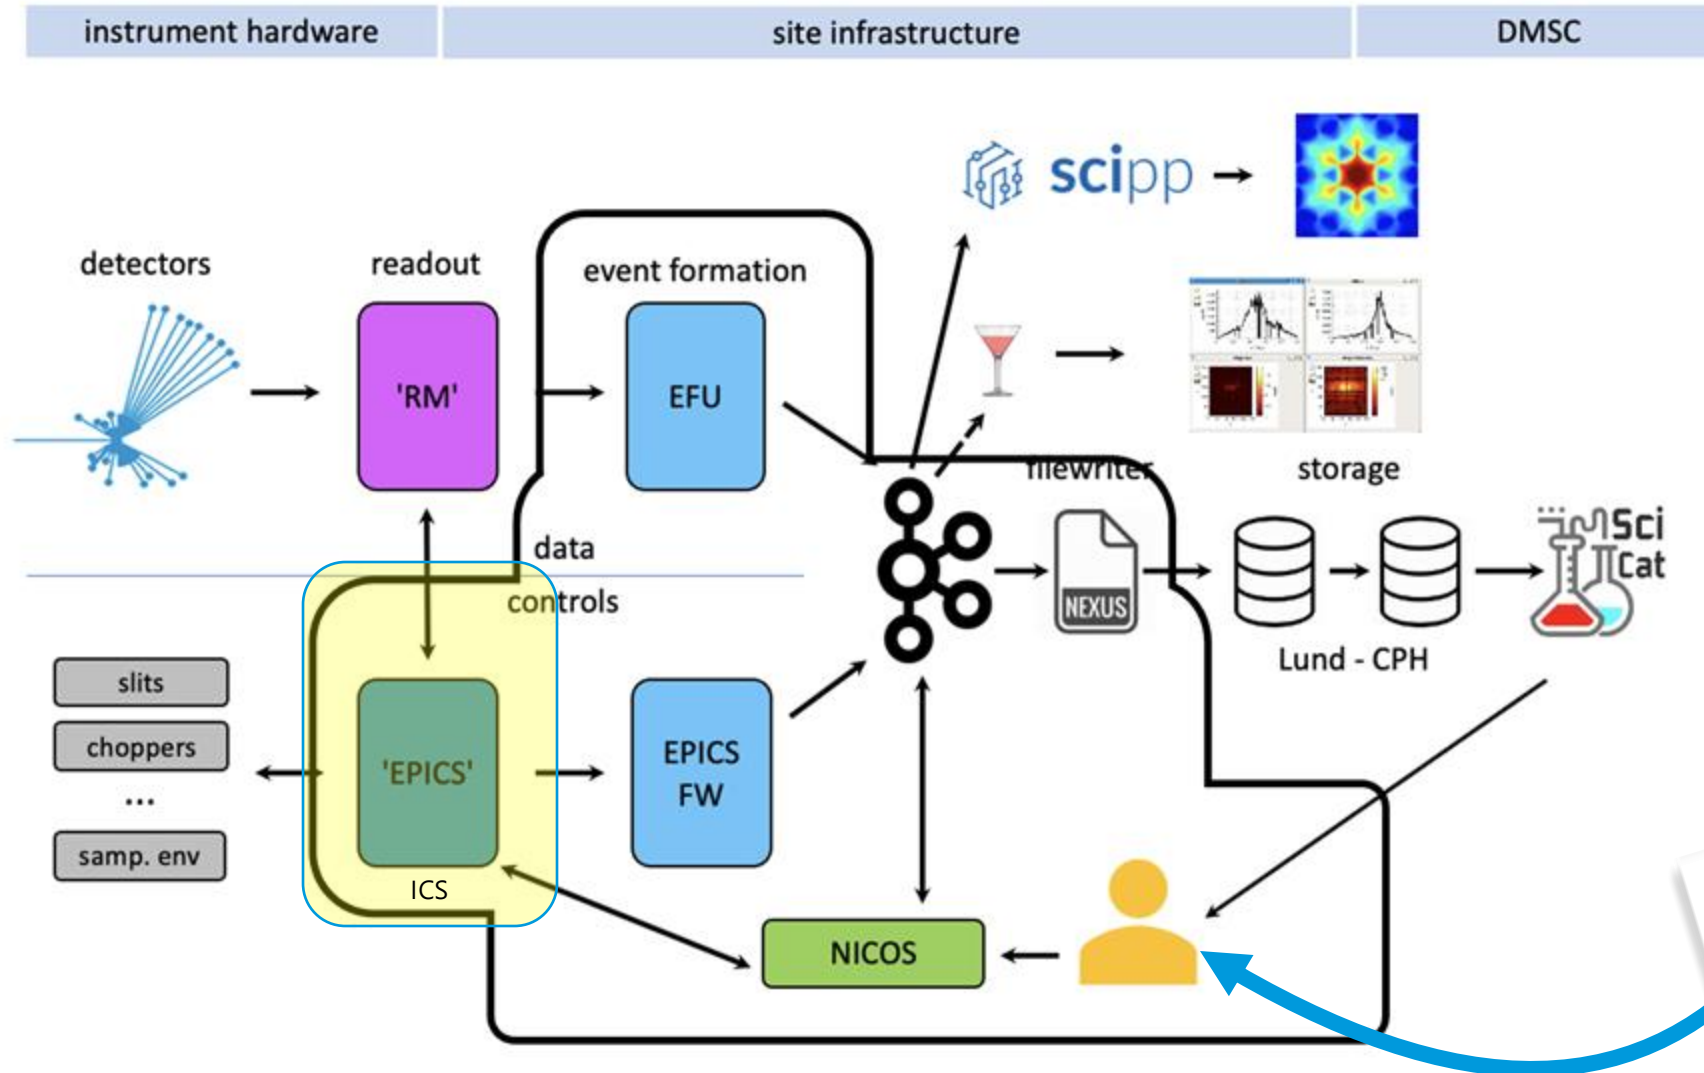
instrument hardware

site infrastructure

DMSC

scipp

detectors

readout

event formation

'RM'

EFU

filewriter

storage

data

controls

NEXUS

Lund - CPH

Sci Cat

slits

choppers

...

samp. env

'EPICS'

EPICS FW

ICS

NICOS